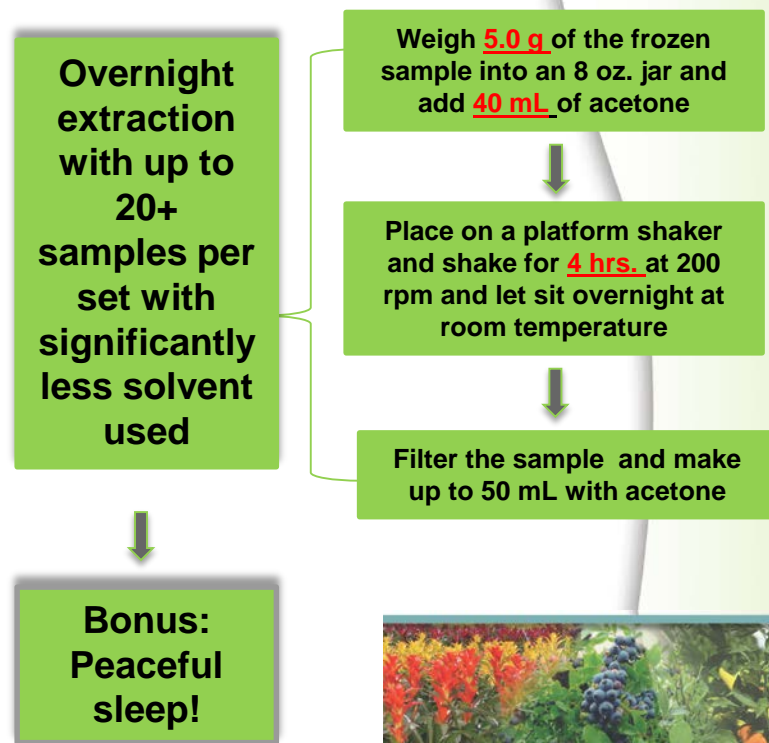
Overnight extraction with up to 20+ samples per set with significantly less solvent used

Weigh 5.0 g of the frozen sample into an 8 oz. jar and add 40 mL of acetone

Place on a platform shaker and shake for 4 hrs. at 200 rpm and let sit overnight at room temperature

Filter the sample and make up to 50 mL with acetone

Bonus: Peaceful sleep!